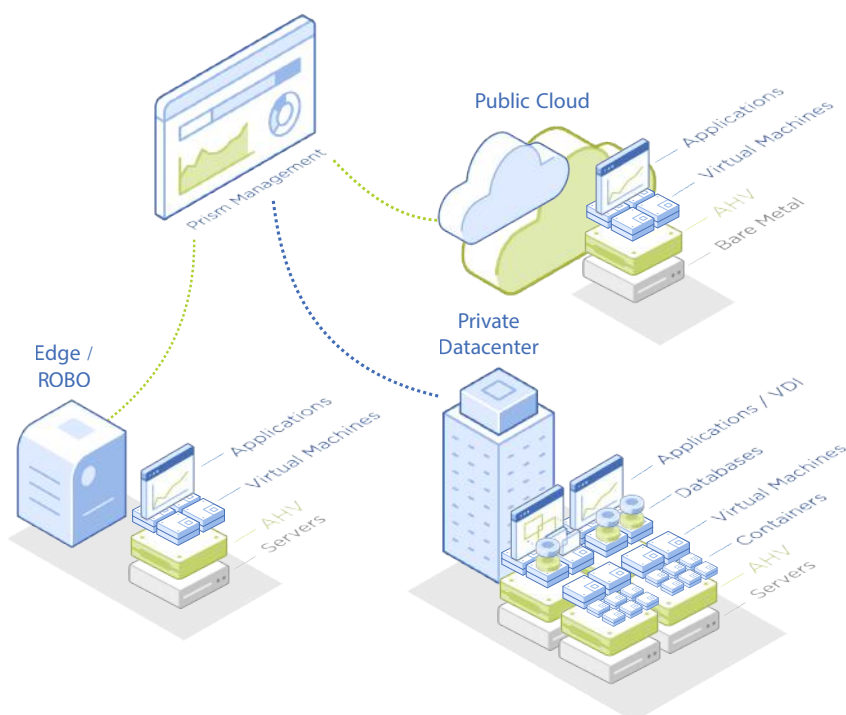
Prism Management

Public Cloud

Applications
Virtual Machines
AHV
Bare Metal

Edge / ROBO

Applications
Virtual Machines
AHV
Servers

Private Datacenter

Applications / VDI
Databases
Virtual Machines
Containers
AHV
Servers